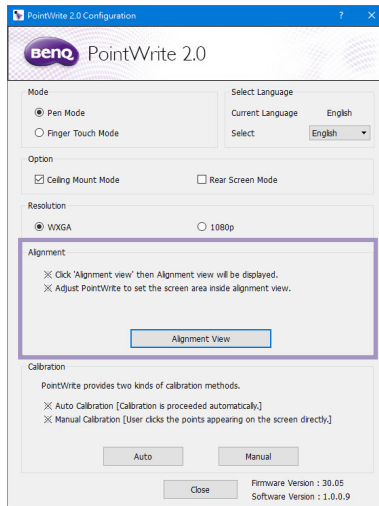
PointWrite 2.0 Configuration ? ✕

BenQ PointWrite 2.0

Mode
Pen Mode
Finger Touch Mode

Select Language
Current Language English
Select English

Option
Ceiling Mount Mode
Rear Screen Mode

Resolution
WXGA
1080p

Alignment
※ Click 'Alignment view' then Alignment view will be displayed.
※ Adjust PointWrite to set the screen area inside alignment view.

Alignment View

Calibration
PointWrite provides two kinds of calibration methods.
※ Auto Calibration [Calibration is proceeded automatically.]
※ Manual Calibration [User clicks the points appearing on the screen directly.]

Auto
Manual

Close
Firmware Version : 30.05
Software Version : 1.0.0.9